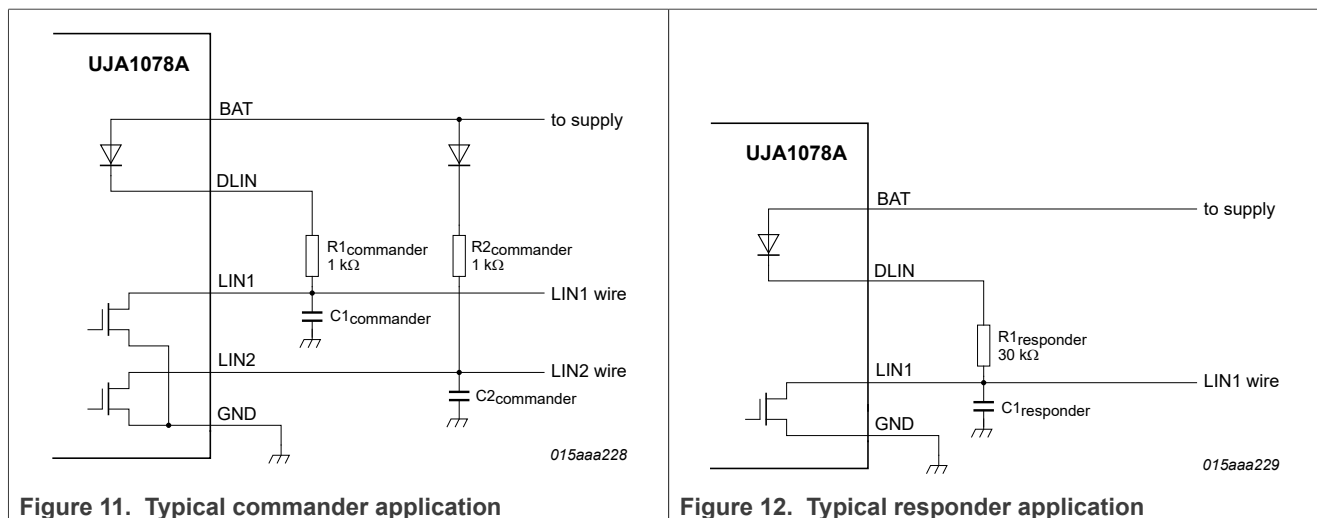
UJA1078A

BAT

to supply

DLIN

$R1_{commander}$
1 kΩ

$R2_{commander}$
1 kΩ

LIN1

LIN1 wire

$C1_{commander}$

LIN2

LIN2 wire

$C2_{commander}$

GND

015aaa228

Figure 11. Typical commander application

UJA1078A

BAT

to supply

DLIN

$R1_{responder}$
30 kΩ

LIN1

LIN1 wire

$C1_{responder}$

GND

015aaa229

Figure 12. Typical responder application